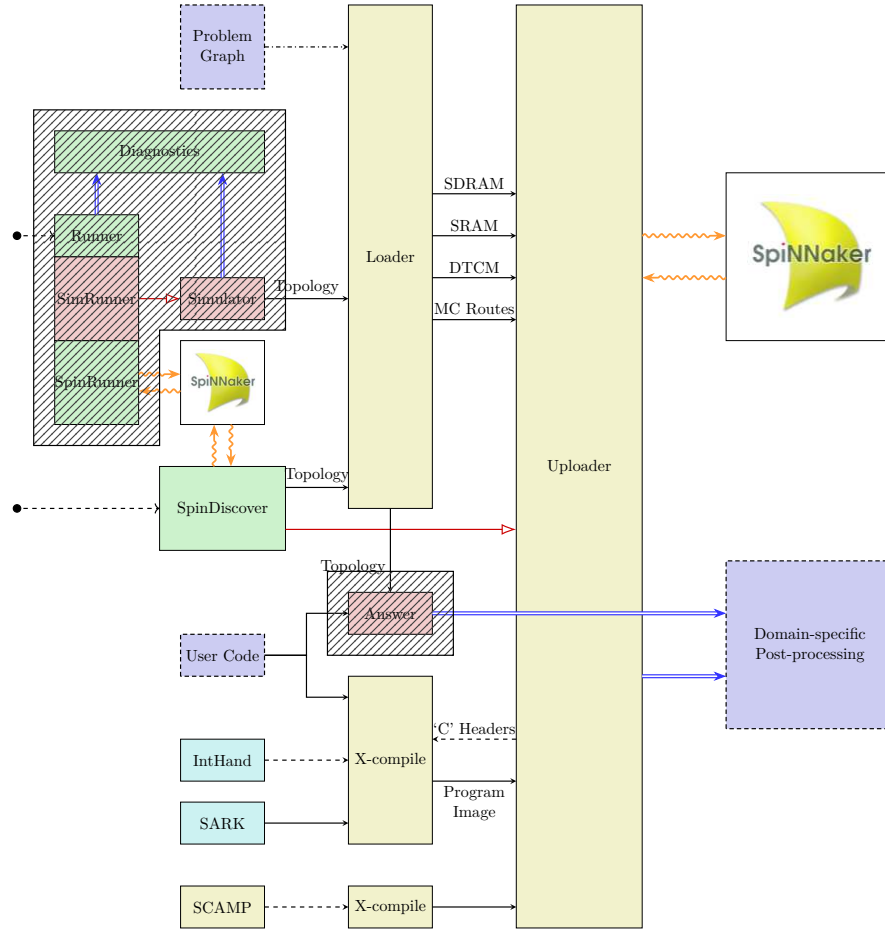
Problem Graph

Diagnostics

Runner

SimRunner

Simulator

Topology

SpinRunner

SpiNNaker

SpinDiscover

Topology

Loader

SDRAM

SRAM

DTCM

MC Routes

Uploader

SpiNNaker

Topology

Answer

User Code

IntHand

SARK

X-compile

'C' Headers

Program Image

SCAMP

X-compile

Domain-specific Post-processing